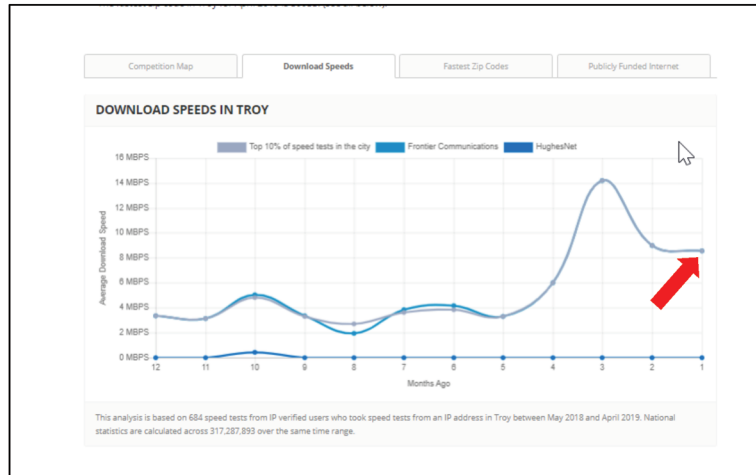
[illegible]

Competition Map | Download Speeds | Fastest Zip Codes | Publicly Funded Internet

DOWNLOAD SPEEDS IN TROY

Top 10% of speed tests in the city | Frontier Communications | HughesNet

16 MBPS
14 MBPS
12 MBPS
10 MBPS
8 MBPS
6 MBPS
4 MBPS
2 MBPS
0 MBPS

Average Download Speed

12 11 10 9 8 7 6 5 4 3 2 1

Months Ago

This analysis is based on 684 speed tests from IP verified users who took speed tests from an IP address in Troy between May 2018 and April 2019. National statistics are calculated across 317,287,893 over the same time range.